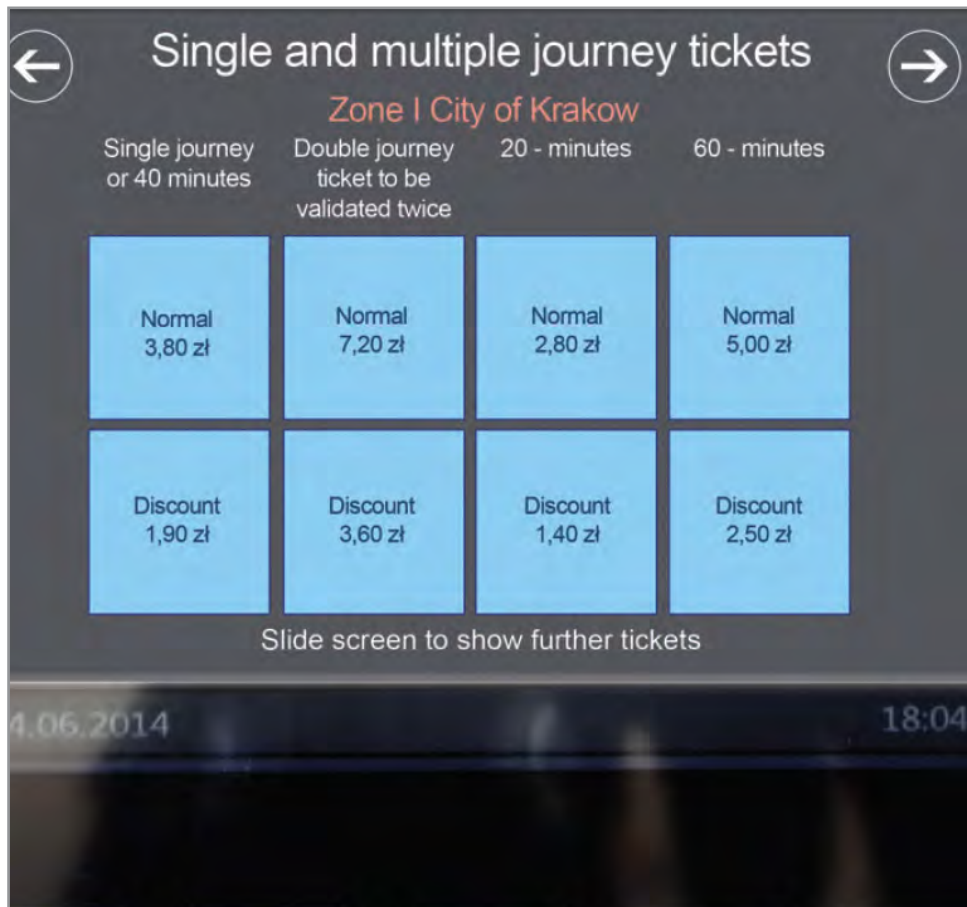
Single and multiple journey tickets

Zone I City of Krakow

| Single journey or 40 minutes | Double journey ticket to be validated twice | 20 - minutes | 60 - minutes |
|---|---|---|---|
| Normal 3,80 zł | Normal 7,20 zł | Normal 2,80 zł | Normal 5,00 zł |
| Discount 1,90 zł | Discount 3,60 zł | Discount 1,40 zł | Discount 2,50 zł |

Slide screen to show further tickets

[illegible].06.2014

18:04